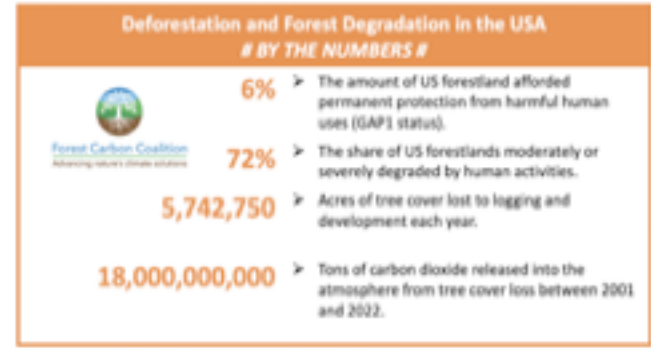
Deforestation and Forest Degradation in the USA
# BY THE NUMBERS #

Forest Carbon Coalition
Advancing nature's climate solutions

6%
➤ The amount of US forestland afforded permanent protection from harmful human uses (GAP1 status).

72%
➤ The share of US forestlands moderately or severely degraded by human activities.

5,742,750
➤ Acres of tree cover lost to logging and development each year.

18,000,000,000
➤ Tons of carbon dioxide released into the atmosphere from tree cover loss between 2001 and 2022.